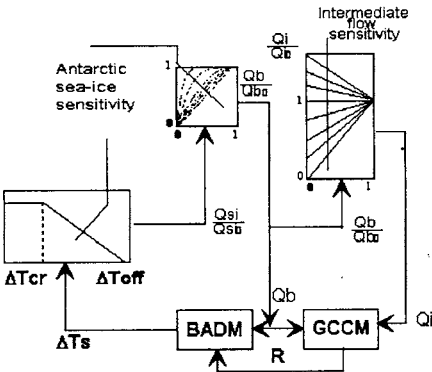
Antarctic sea-ice sensitivity

1

0

0

1

$\frac{Qb}{Qb_0}$

Intermediate flow sensitivity

$\frac{Qi}{Qb}$

1

0

0

1

$\frac{Qsi}{Qs_0}$

$\frac{Qb}{Qb_0}$

ΔTcr

ΔToff

ΔTs

Qb

BADM

GCCM

Qi

R